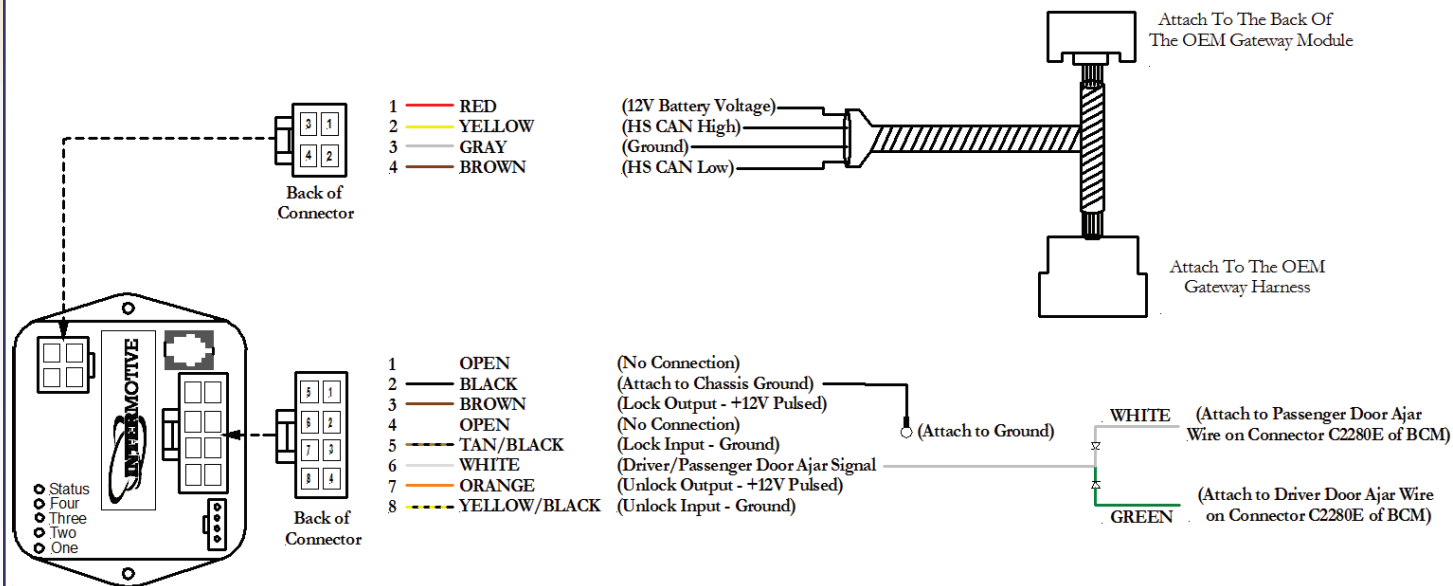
Attach To The Back Of
The OEM Gateway Module

3 1
4 2
Back of
Connector

1 RED (12V Battery Voltage)
2 YELLOW (HS CAN High)
3 GRAY (Ground)
4 BROWN (HS CAN Low)

Attach To The OEM
Gateway Harness

INTERMOTIVE

Status
Four
Three
Two
One

5 1
6 2
7 3
8 4
Back of
Connector

1 OPEN (No Connection)
2 BLACK (Attach to Chassis Ground)
3 BROWN (Lock Output - +12V Pulsed)
4 OPEN (No Connection)
5 TAN/BLACK (Lock Input - Ground)
6 WHITE (Driver/Passenger Door Ajar Signal
7 ORANGE (Unlock Output - +12V Pulsed)
8 YELLOW/BLACK (Unlock Input - Ground)

(Attach to Ground)

WHITE (Attach to Passenger Door Ajar
Wire on Connector C2280E of BCM)

GREEN (Attach to Driver Door Ajar Wire
on Connector C2280E of BCM)